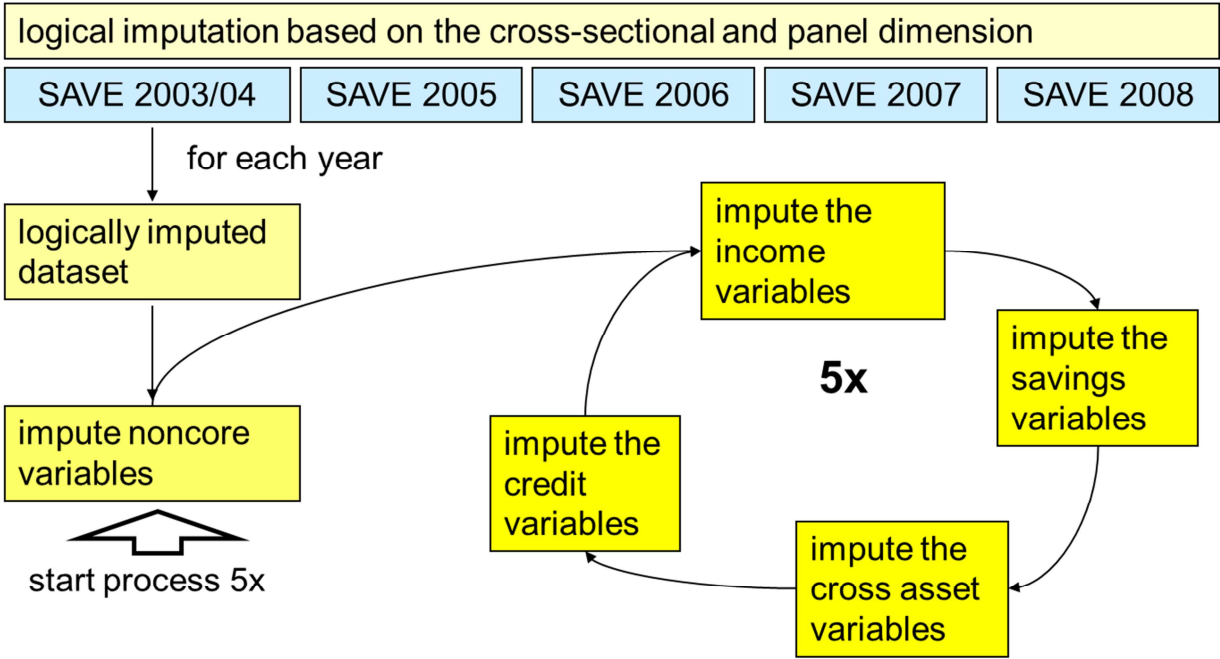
logical imputation based on the cross-sectional and panel dimension

SAVE 2003/04

SAVE 2005

SAVE 2006

SAVE 2007

SAVE 2008

for each year

logically imputed dataset

impute noncore variables

start process 5x

impute the income variables

impute the savings variables

5x

impute the credit variables

impute the cross asset variables